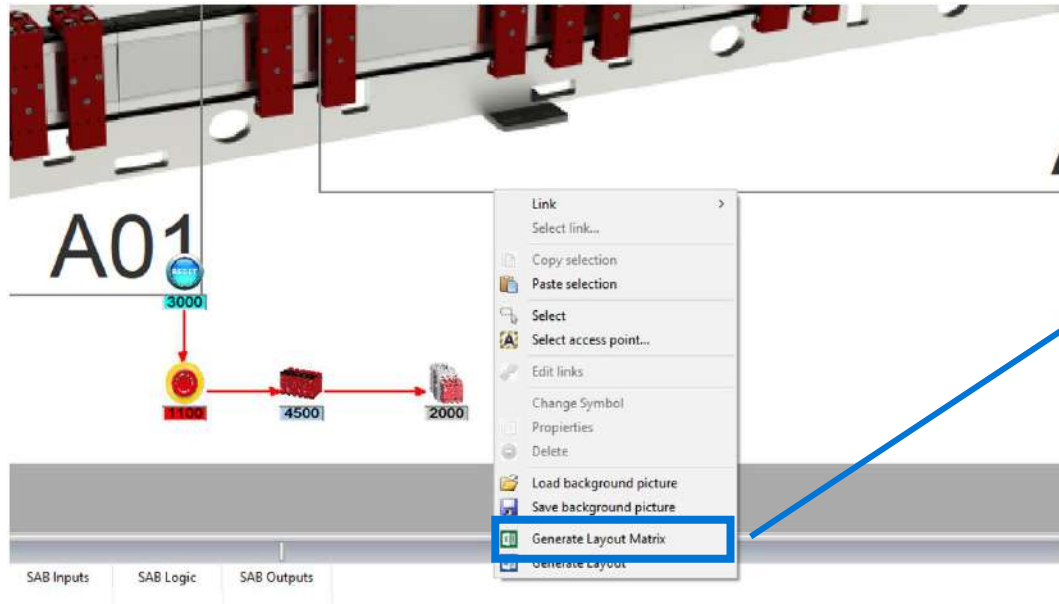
A01

RESET

3000

1100

4500

2000

Link

Select link...

Copy selection

Paste selection

Select

Select access point...

Edit links

Change Symbol

Propierties

Delete

Load background picture

Save background picture

Generate Layout Matrix

Generate Layout

SAB Inputs

SAB Logic

SAB Outputs